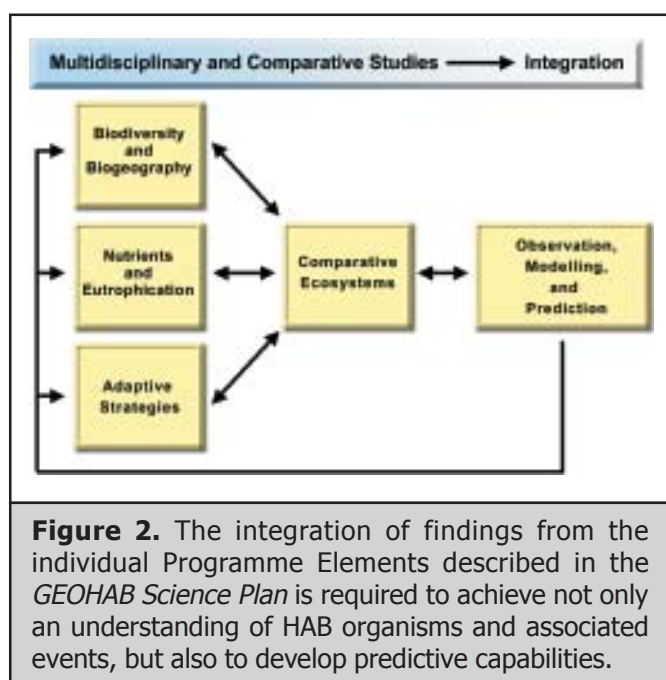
Multidisciplinary and Comparative Studies → Integration

Biodiversity and Biogeography

Nutrients and Eutrophication

Adaptive Strategies

Comparative Ecosystems

Observation, Modelling, and Prediction

**Figure 2.** The integration of findings from the individual Programme Elements described in the *GEOHAB Science Plan* is required to achieve not only an understanding of HAB organisms and associated events, but also to develop predictive capabilities.